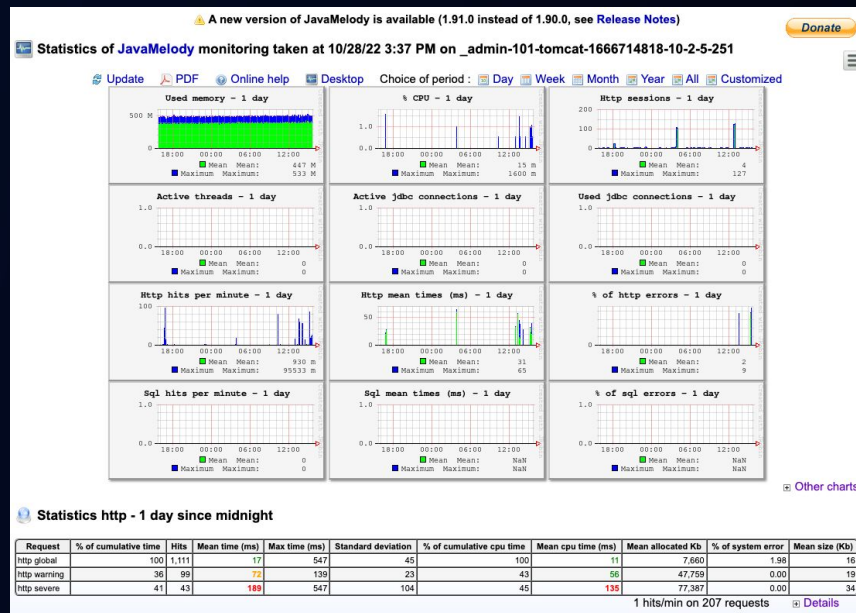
A new version of JavaMelody is available (1.91.0 instead of 1.90.0, see Release Notes)

Donate

Statistics of JavaMelody monitoring taken at 10/28/22 3:37 PM on _admin-101-tomcat-1666714818-10-2-5-251

Update PDF Online help Desktop Choice of period : Day Week Month Year All Customized

Used memory - 1 day
500 M
18:00 00:00 06:00 12:00
Mean Mean: 447 M
Maximum Maximum: 533 M

% CPU - 1 day
1.0
0.0
18:00 00:00 06:00 12:00
Mean Mean: 15 m
Maximum Maximum: 1600 m

Http sessions - 1 day
200
100
0
18:00 00:00 06:00 12:00
Mean Mean: 4
Maximum Maximum: 127

Active threads - 1 day
1.0
0.0
18:00 00:00 06:00 12:00
Mean Mean: 0
Maximum Maximum: 0

Active jdbc connections - 1 day
1.0
0.0
18:00 00:00 06:00 12:00
Mean Mean: 0
Maximum Maximum: 0

Used jdbc connections - 1 day
1.0
0.0
18:00 00:00 06:00 12:00
Mean Mean: 0
Maximum Maximum: 0

Http hits per minute - 1 day
100
0
18:00 00:00 06:00 12:00
Mean Mean: 930 m
Maximum Maximum: 95533 m

Http mean times (ms) - 1 day
50
0
18:00 00:00 06:00 12:00
Mean Mean: 31
Maximum Maximum: 65

% of http errors - 1 day
1.0
0.0
18:00 00:00 06:00 12:00
Mean Mean: 2
Maximum Maximum: 9

Sql hits per minute - 1 day
1.0
0.0
18:00 00:00 06:00 12:00
Mean Mean: 0
Maximum Maximum: 0

Sql mean times (ms) - 1 day
1.0
0.0
18:00 00:00 06:00 12:00
Mean Mean: NaN
Maximum Maximum: NaN

% of sql errors - 1 day
1.0
0.0
18:00 00:00 06:00 12:00
Mean Mean: NaN
Maximum Maximum: NaN

Other charts

Statistics http - 1 day since midnight

| Request | % of cumulative time | Hits | Mean time (ms) | Max time (ms) | Standard deviation | % of cumulative cpu time | Mean cpu time (ms) | Mean allocated Kb | % of system error | Mean size (Kb) |
|---|---|---|---|---|---|---|---|---|---|---|
| http global | 100 | 1,111 | 17 | 547 | 45 | 100 | 11 | 7,660 | 1.98 | 16 |
| http warning | 36 | 99 | 72 | 139 | 23 | 43 | 56 | 47,759 | 0.00 | 19 |
| http severe | 41 | 43 | 189 | 547 | 104 | 45 | 135 | 77,387 | 0.00 | 34 |

1 hits/min on 207 requests Details